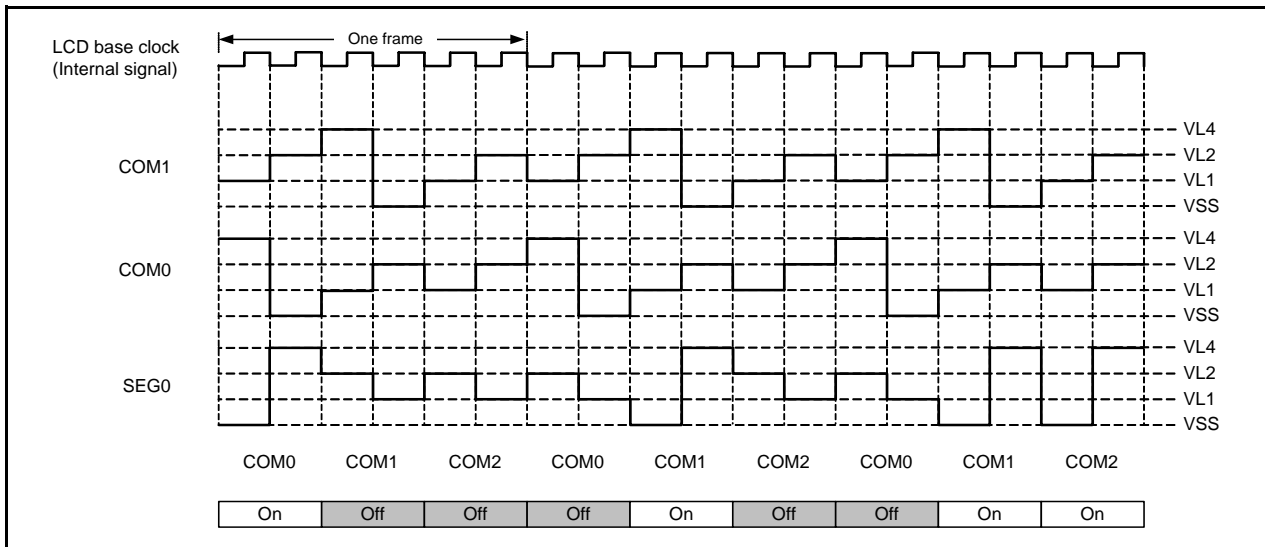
LCD base clock
(Internal signal)

One frame

COM1

VL4
VL2
VL1
VSS

COM0

VL4
VL2
VL1
VSS

SEG0

VL4
VL2
VL1
VSS

COM0 COM1 COM2 COM0 COM1 COM2 COM0 COM1 COM2

| On | Off | Off | Off | On | Off | Off | On | On |
|---|---|---|---|---|---|---|---|---|